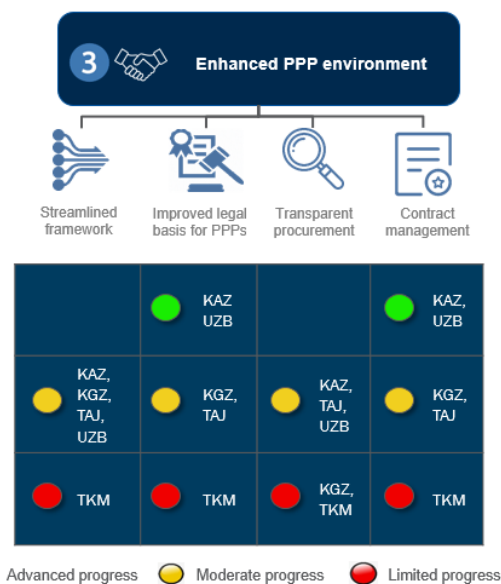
3 Enhanced PPP environment

Streamlined framework

Improved legal basis for PPPs

Transparent procurement

Contract management

| | | | |
|---|---|---|---|
| | KAZ UZB | | KAZ, UZB |
| KAZ, KGZ, TAJ, UZB | KGZ, TAJ | KAZ, TAJ, UZB | KGZ, TAJ |
| TKM | TKM | KGZ, TKM | TKM |

Advanced progress Moderate progress Limited progress